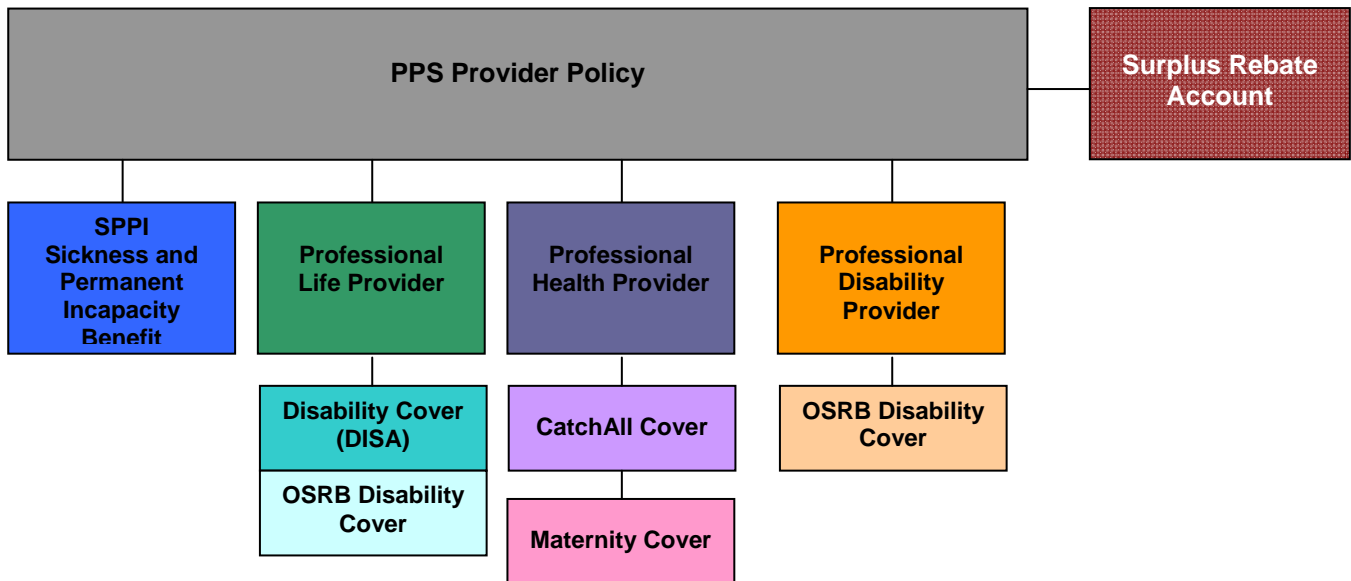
PPS Provider Policy

Surplus Rebate Account

SPPI Sickness and Permanent Incapacity Benefit

Professional Life Provider

Disability Cover (DISA)

OSRB Disability Cover

Professional Health Provider

CatchAll Cover

Maternity Cover

Professional Disability Provider

OSRB Disability Cover